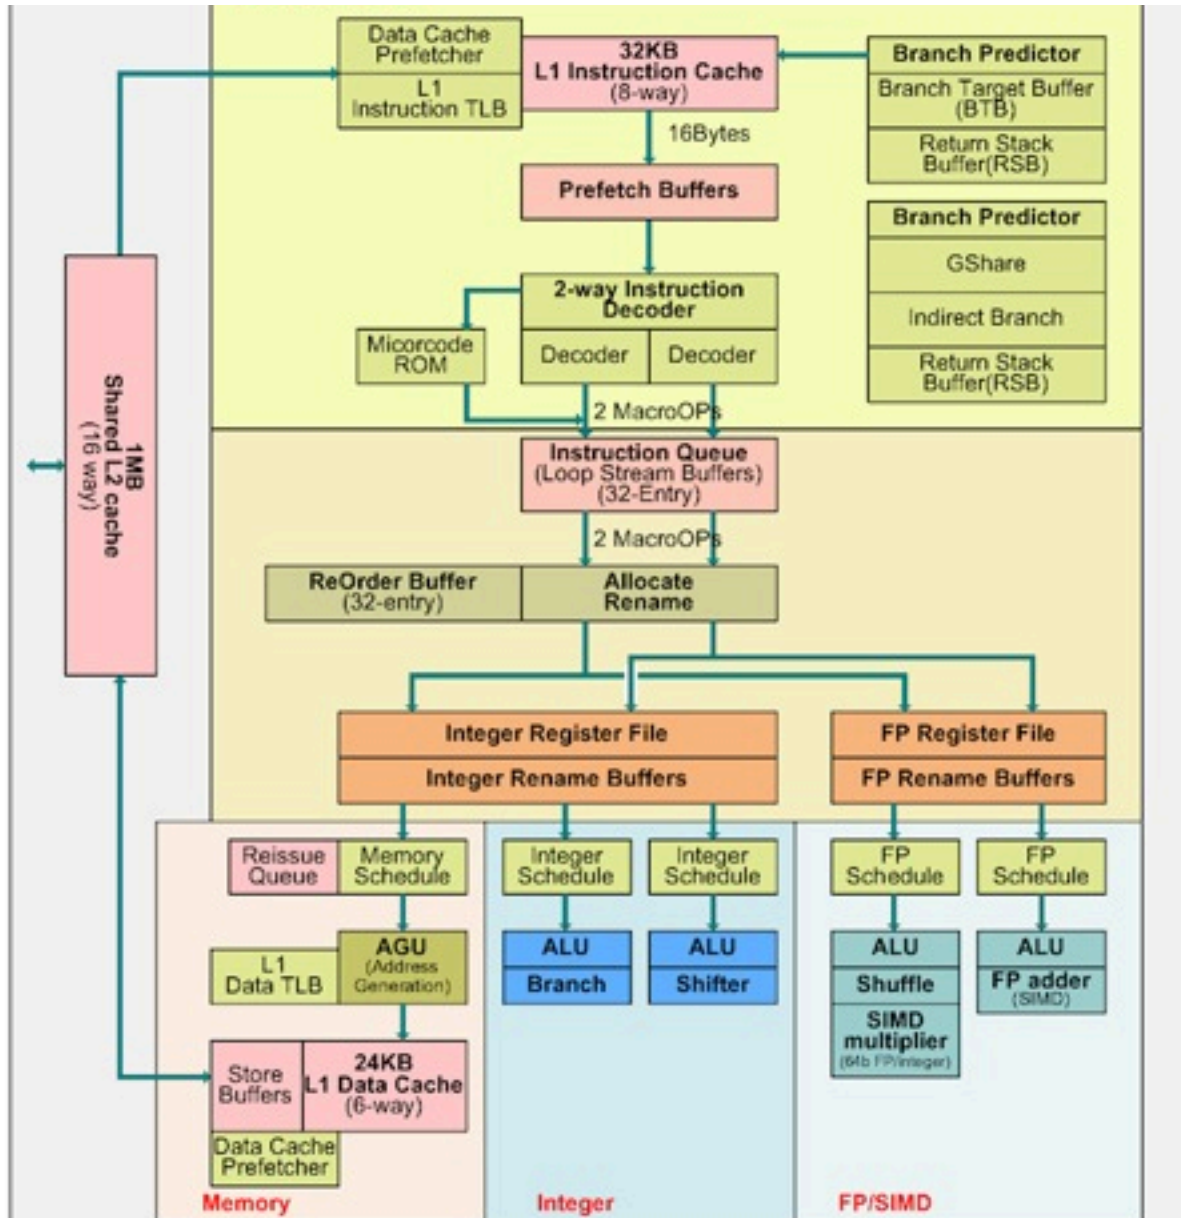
Data Cache Prefetcher
L1 Instruction TLB
32KB L1 Instruction Cache (8-way)
Branch Predictor
Branch Target Buffer (BTB)
Return Stack Buffer(RSB)
16Bytes
Prefetch Buffers
Branch Predictor
GShare
Indirect Branch
Return Stack Buffer(RSB)
2-way Instruction Decoder
Micorcode ROM
Decoder
Decoder
2 MacroOPs
1MB Shared L2 cache (16 way)
Instruction Queue (Loop Stream Buffers) (32-Entry)
2 MacroOPs
ReOrder Buffer (32-entry)
Allocate Rename
Integer Register File
Integer Rename Buffers
FP Register File
FP Rename Buffers
Reissue Queue
Memory Schedule
Integer Schedule
Integer Schedule
FP Schedule
FP Schedule
L1 Data TLB
AGU (Address Generation)
ALU
Branch
ALU
Shifter
ALU
Shuffle
SIMD multiplier (64b FP/integer)
ALU
FP adder (SIMD)
Store Buffers
24KB L1 Data Cache (6-way)
Data Cache Prefetcher
Memory
Integer
FP/SIMD